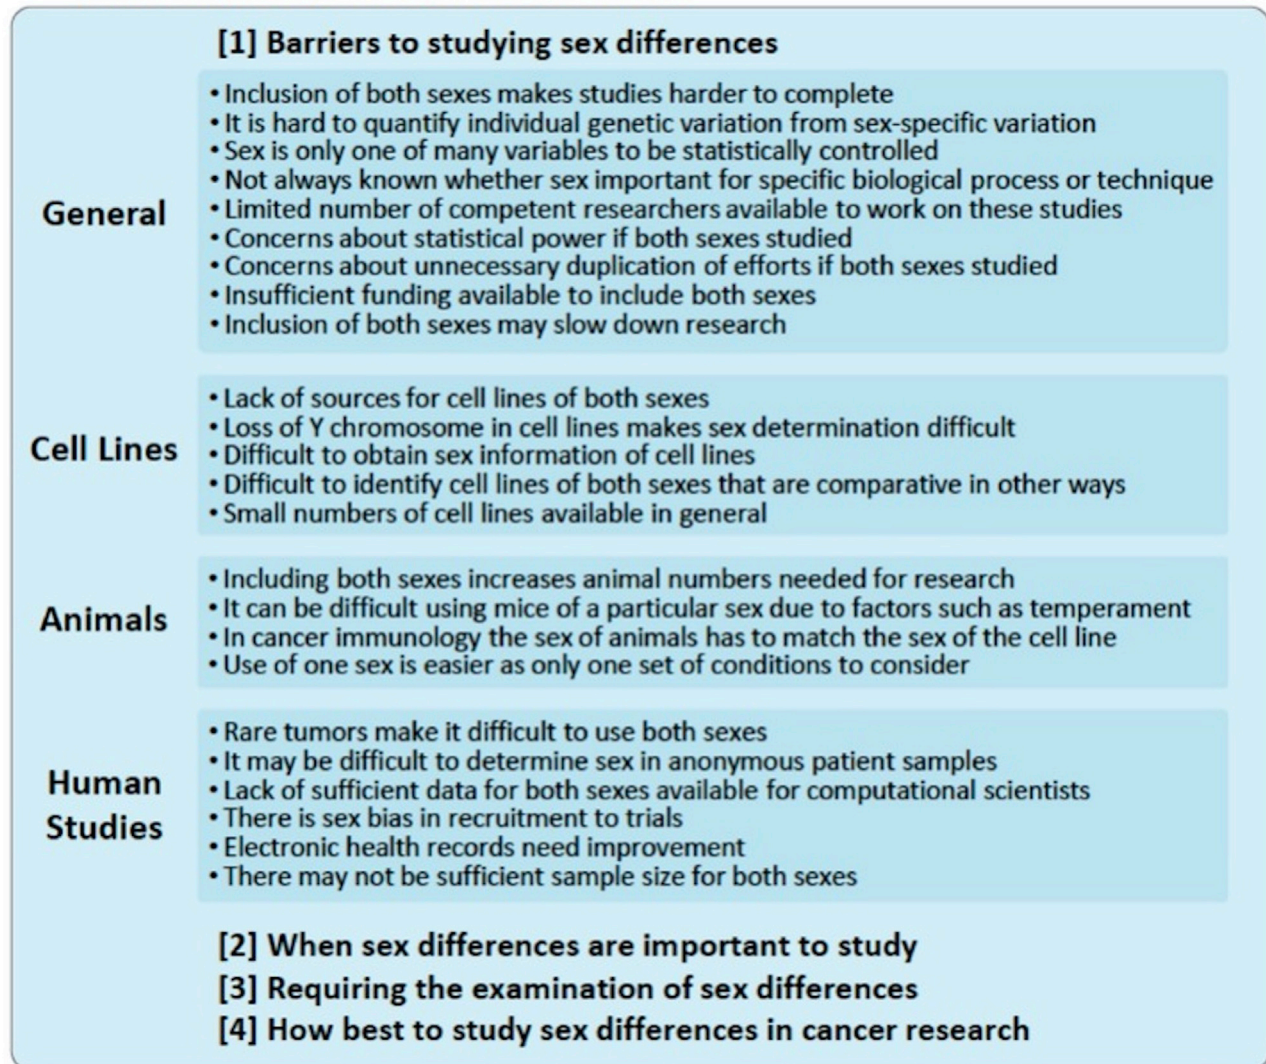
[1] Barriers to studying sex differences

General

• Inclusion of both sexes makes studies harder to complete
• It is hard to quantify individual genetic variation from sex-specific variation
• Sex is only one of many variables to be statistically controlled
• Not always known whether sex important for specific biological process or technique
• Limited number of competent researchers available to work on these studies
• Concerns about statistical power if both sexes studied
• Concerns about unnecessary duplication of efforts if both sexes studied
• Insufficient funding available to include both sexes
• Inclusion of both sexes may slow down research

Cell Lines

• Lack of sources for cell lines of both sexes
• Loss of Y chromosome in cell lines makes sex determination difficult
• Difficult to obtain sex information of cell lines
• Difficult to identify cell lines of both sexes that are comparative in other ways
• Small numbers of cell lines available in general

Animals

• Including both sexes increases animal numbers needed for research
• It can be difficult using mice of a particular sex due to factors such as temperament
• In cancer immunology the sex of animals has to match the sex of the cell line
• Use of one sex is easier as only one set of conditions to consider

Human Studies

• Rare tumors make it difficult to use both sexes
• It may be difficult to determine sex in anonymous patient samples
• Lack of sufficient data for both sexes available for computational scientists
• There is sex bias in recruitment to trials
• Electronic health records need improvement
• There may not be sufficient sample size for both sexes

[2] When sex differences are important to study
[3] Requiring the examination of sex differences
[4] How best to study sex differences in cancer research